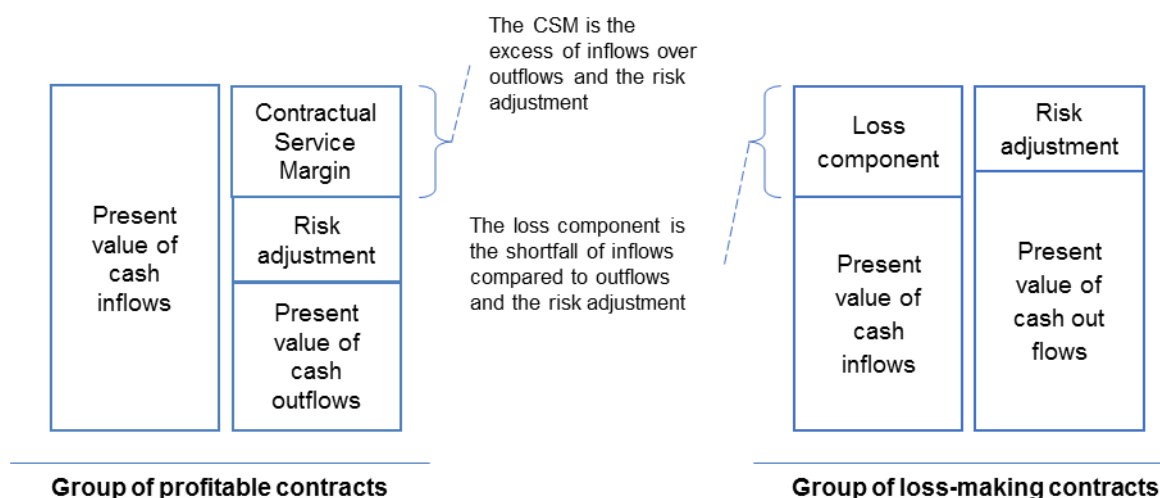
The CSM is the excess of inflows over outflows and the risk adjustment

Present value of cash inflows

Contractual Service Margin

Risk adjustment

Present value of cash outflows

Group of profitable contracts

The loss component is the shortfall of inflows compared to outflows and the risk adjustment

Loss component

Present value of cash inflows

Risk adjustment

Present value of cash out flows

Group of loss-making contracts